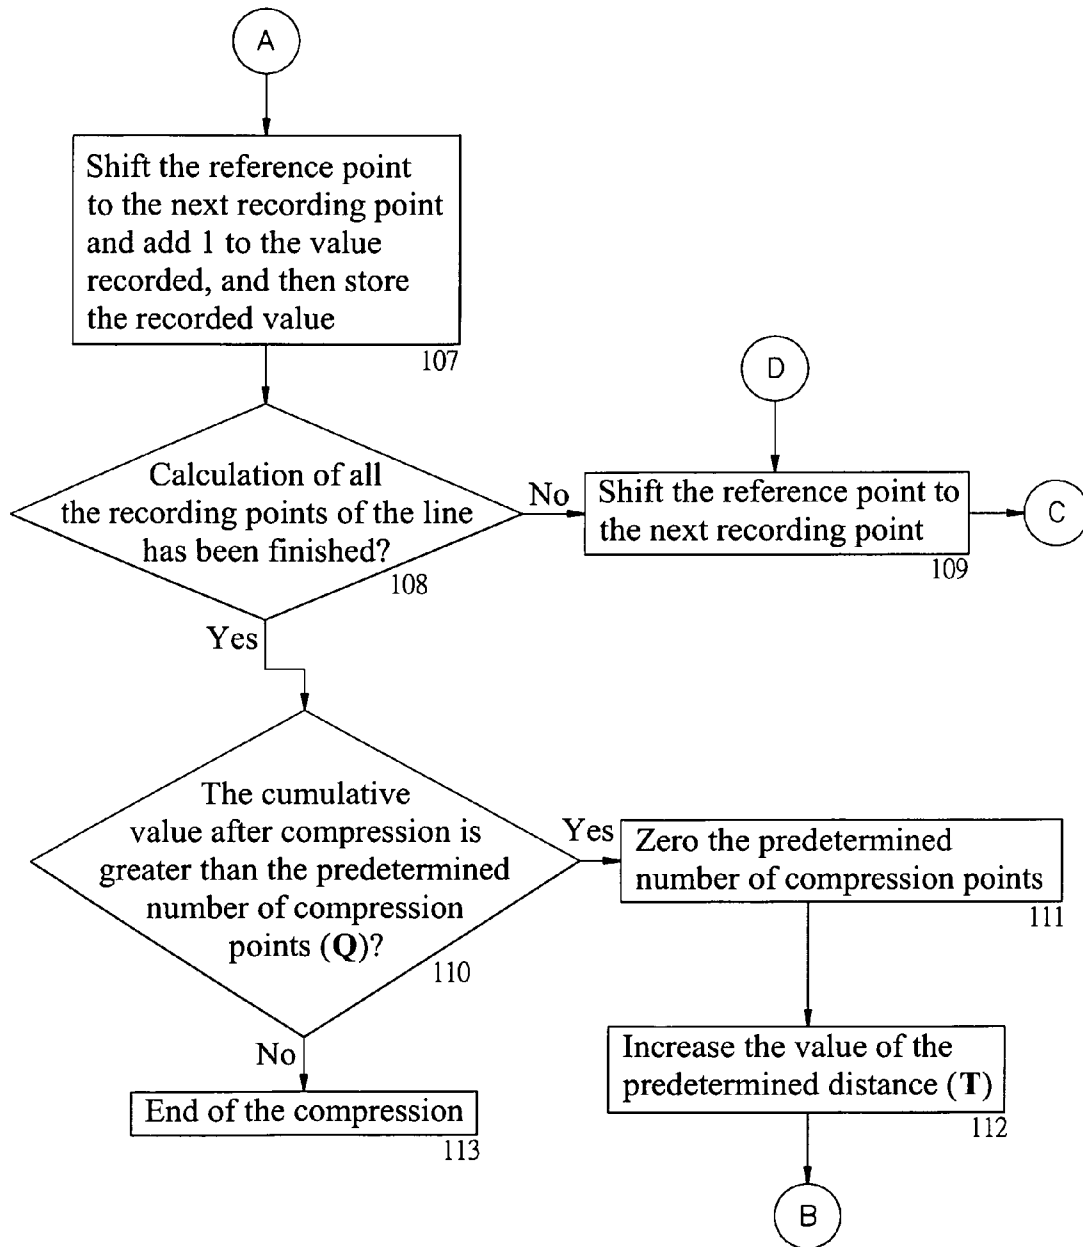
A

Shift the reference point to the next recording point and add 1 to the value recorded, and then store the recorded value
107

D

Calculation of all the recording points of the line has been finished?
108

No

Shift the reference point to the next recording point
109

C

Yes

The cumulative value after compression is greater than the predetermined number of compression points (**Q**)?
110

Yes

Zero the predetermined number of compression points
111

No

End of the compression
113

Increase the value of the predetermined distance (**T**)
112

B